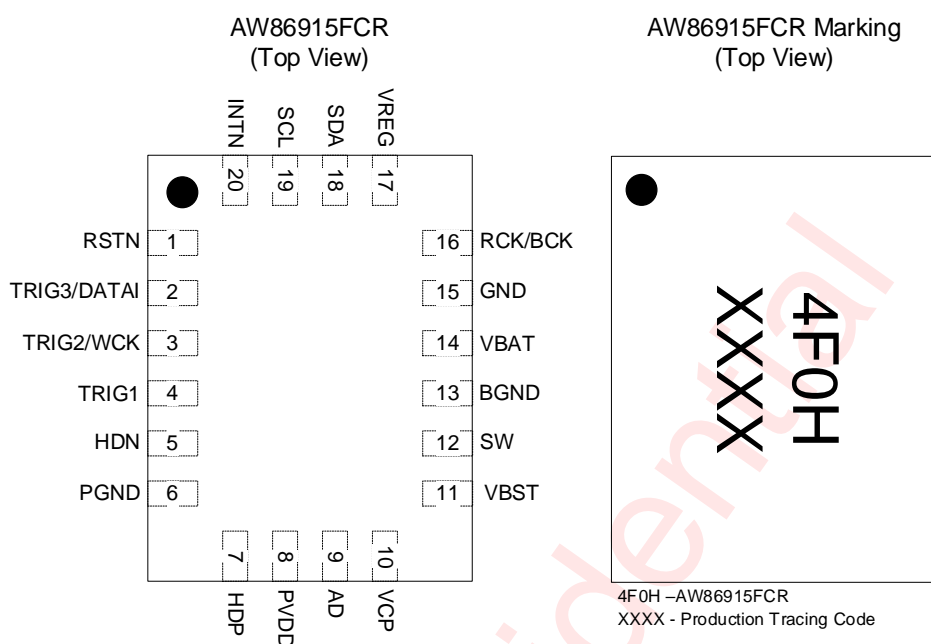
AW86915FCR
(Top View)

AW86915FCR Marking
(Top View)

INTN 20
SCL 19
SDA 18
VREG 17

RSTN 1
TRIG3/DATAI 2
TRIG2/WCK 3
TRIG1 4
HDN 5
PGND 6

16 RCK/BCK
15 GND
14 VBAT
13 BGND
12 SW
11 VBST

7 HDP
8 PVDD
9 AD
10 VCP

4F0H
XXXX

4F0H –AW86915FCR
XXXX - Production Tracing Code

Confidential